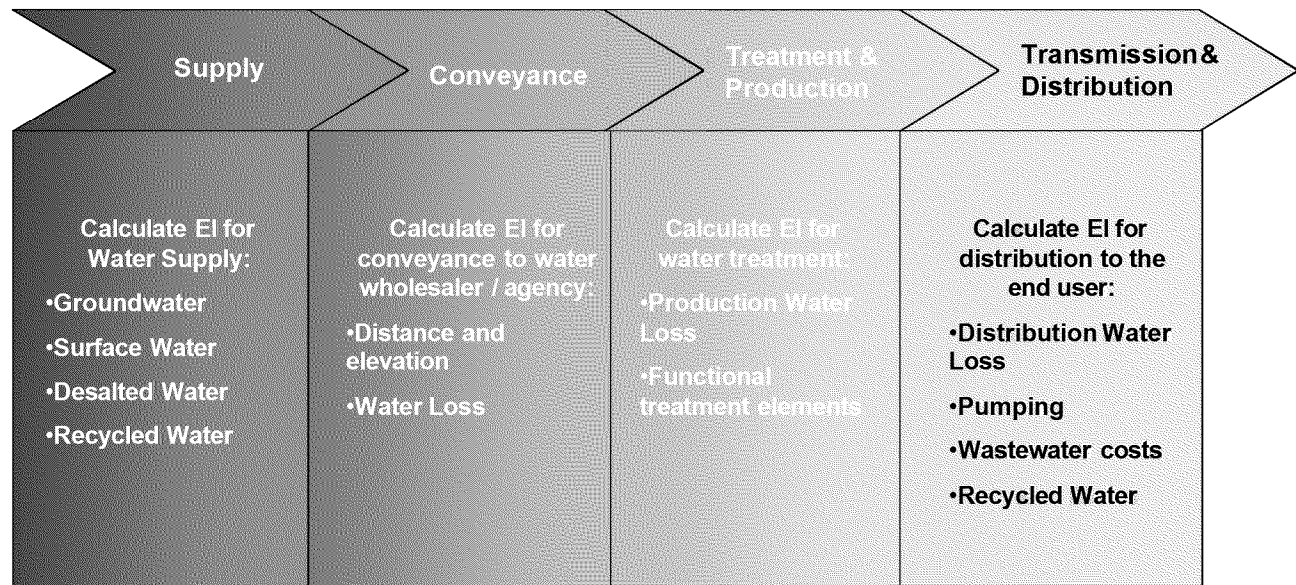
Supply

Conveyance

Treatment & Production

Transmission & Distribution

Calculate EI for Water Supply:

•Groundwater

•Surface Water

•Desalted Water

•Recycled Water

Calculate EI for conveyance to water wholesaler / agency:

•Distance and elevation

•Water Loss

Calculate EI for water treatment:

•Production Water Loss

•Functional treatment elements

Calculate EI for distribution to the end user:

•Distribution Water Loss

•Pumping

•Wastewater costs

•Recycled Water